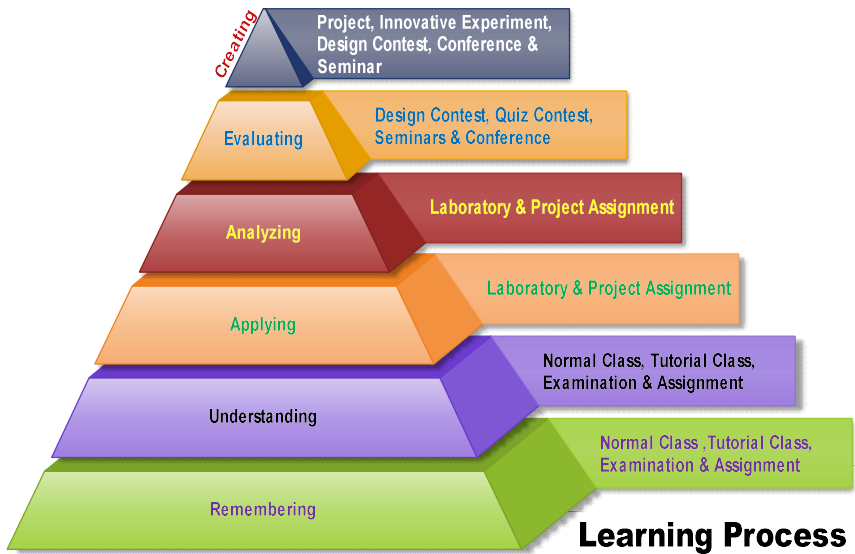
Creating

Project, Innovative Experiment, Design Contest, Conference & Seminar

Evaluating

Design Contest, Quiz Contest, Seminars & Conference

Analyzing

Laboratory & Project Assignment

Applying

Laboratory & Project Assignment

Understanding

Normal Class, Tutorial Class, Examination & Assignment

Remembering

Normal Class ,Tutorial Class, Examination & Assignment

Learning Process